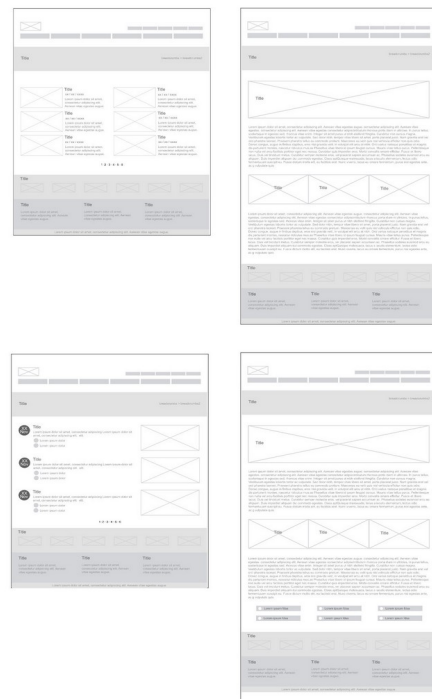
Title

Title

Title

Title

Title

Title

Title

1 2 3 4 5 6

Title

Title

Title

Title

Title

Title

Title

Title

Title

Title

Title

Title

Title

Title

Title

Title

Title

Title

Title

Title

Title

Title

Title

Title

Title

Title

Title